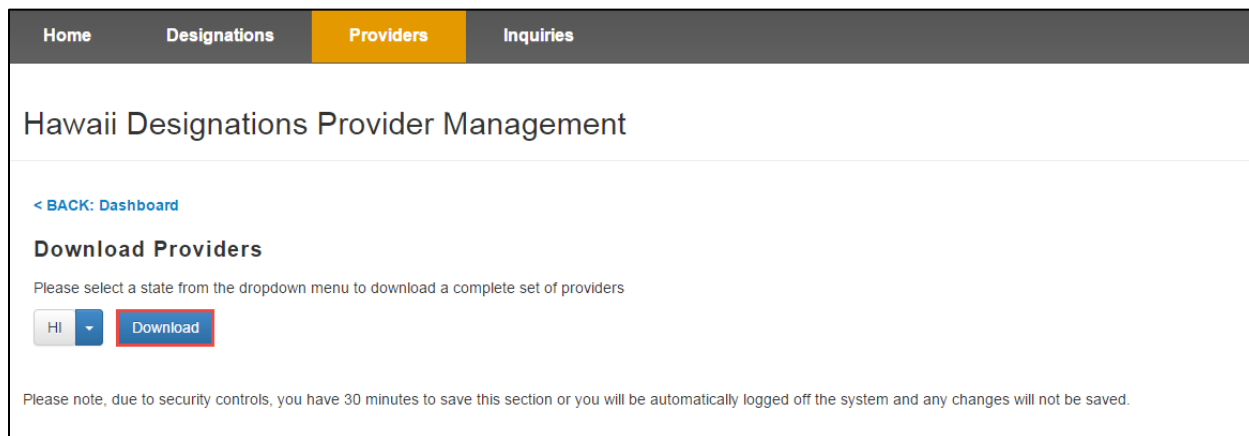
Home Designations Providers Inquiries

Hawaii Designations Provider Management

< BACK: Dashboard

Download Providers

Please select a state from the dropdown menu to download a complete set of providers

HI Download

Please note, due to security controls, you have 30 minutes to save this section or you will be automatically logged off the system and any changes will not be saved.